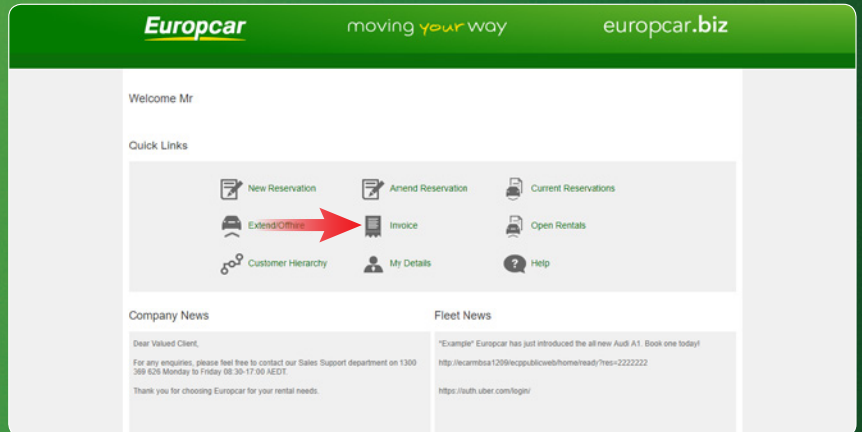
Europcar moving your way europcar.biz

Welcome Mr

Quick Links

New Reservation
Amend Reservation
Current Reservations
Extend/Offhire
Invoice
Open Rentals
Customer Hierarchy
My Details
Help

Company News

Dear Valued Client,

For any enquiries, please feel free to contact our Sales Support department on 1300 369 626 Monday to Friday 08:30-17:00 AEDT.

Thank you for choosing Europcar for your rental needs.

Fleet News

"Example" Europcar has just introduced the all new Audi A1. Book one today!

http://ecarmbsa1209/ecppublicweb/home/ready?res=2222222

https://auth.uber.com/login/